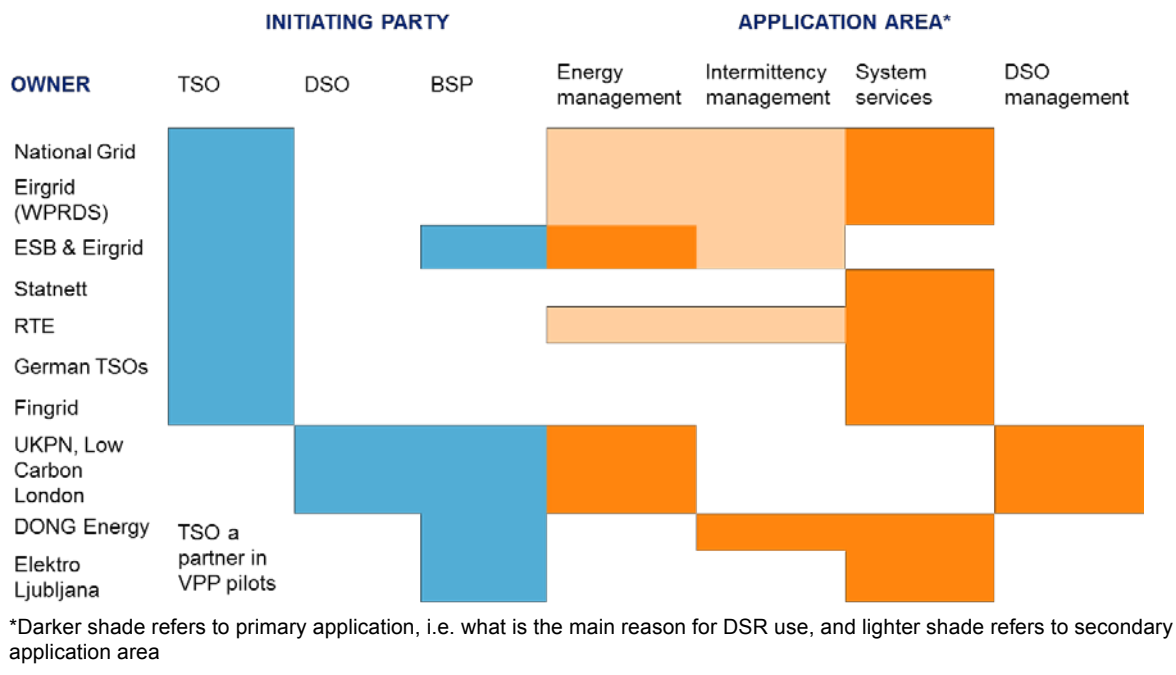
INITIATING PARTY

APPLICATION AREA*

OWNER

TSO

DSO

BSP

Energy management

Intermittency management

System services

DSO management

National Grid

Eirgrid (WPRDS)

ESB & Eirgrid

Statnett

RTE

German TSOs

Fingrid

UKPN, Low Carbon London

DONG Energy

Elektro Ljubljana

TSO a partner in VPP pilots

*Darker shade refers to primary application, i.e. what is the main reason for DSR use, and lighter shade refers to secondary application area